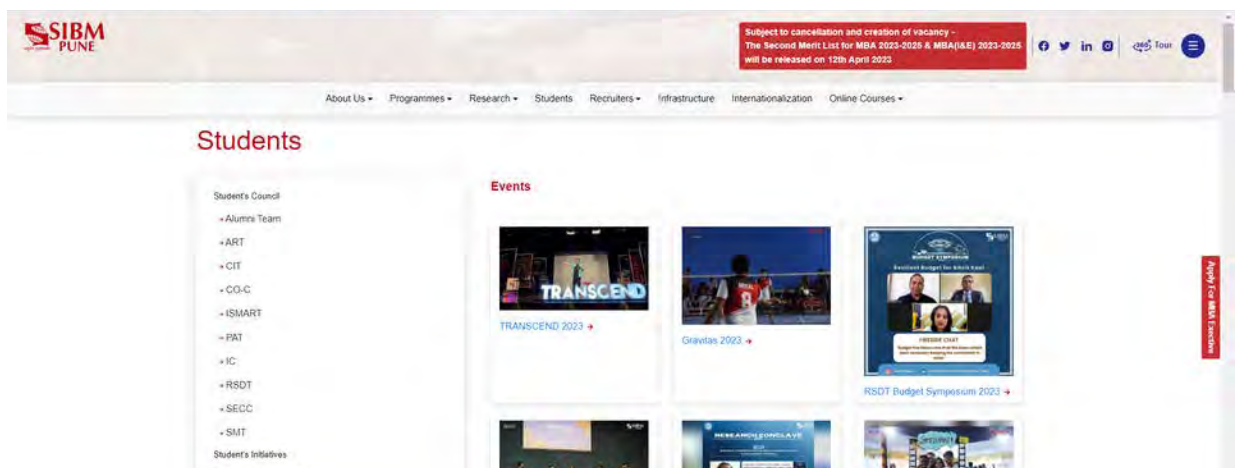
SIBM PUNE

Subject to cancellation and creation of vacancy - The Second Merit List for MBA 2023-2025 & MBA(I&E) 2023-2025 will be released on 12th April 2023

360° Tour

About Us ▾ Programmes ▾ Research ▾ Students Recruiters ▾ Infrastructure Internationalization Online Courses ▾

Students

Student's Council
Alumni Team
ART
CIT
CO-C
ISMART
PAT
IC
RSDT
SECC
SMT
Student's Initiatives

Events

TRANSCEND
TRANSCEND 2023 →

Gravitas 2023 →

BUDGET SYMPOSIUM
Resilient Budget for Amrit Kaal
FIRESIDE CHAT
RSDT Budget Symposium 2023 →

RESEARCH CONCLAVE

Apply For MBA Executive